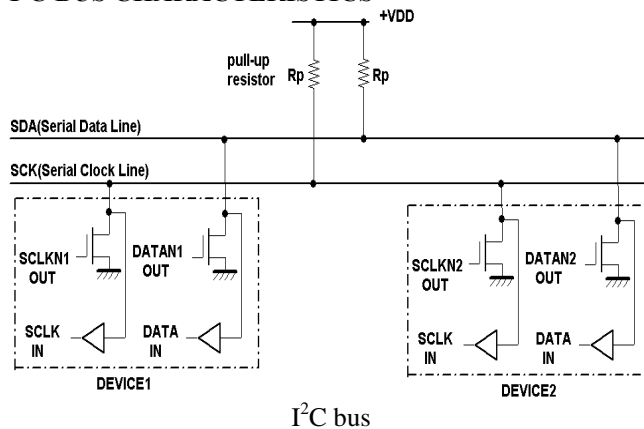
I²C BUS CHARACTERISTICS

+VDD

pull-up resistor

Rp

Rp

SDA(Serial Data Line)

SCK(Serial Clock Line)

SCLKN1 OUT

DATAN1 OUT

SCLK IN

DATA IN

DEVICE1

SCLKN2 OUT

DATAN2 OUT

SCLK IN

DATA IN

DEVICE2

$I^2C$ bus